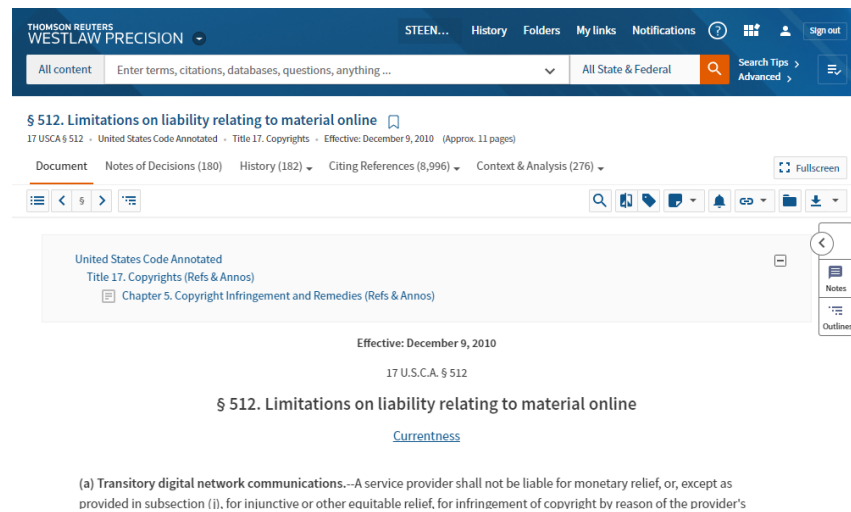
THOMSON REUTERS
WESTLAW PRECISION

STEEN... History Folders My links Notifications ? Sign out

All content Enter terms, citations, databases, questions, anything ... All State & Federal Search Tips › Advanced ›

§ 512. Limitations on liability relating to material online

17 USCA § 512 • United States Code Annotated • Title 17. Copyrights • Effective: December 9, 2010 (Approx. 11 pages)

Document Notes of Decisions (180) History (182) Citing References (8,996) Context & Analysis (276) Fullscreen

§

United States Code Annotated
Title 17. Copyrights (Refs & Annos)
Chapter 5. Copyright Infringement and Remedies (Refs & Annos)

Notes
Outlines

Effective: December 9, 2010

17 U.S.C.A. § 512

§ 512. Limitations on liability relating to material online

Currentness

(a) Transitory digital network communications.--A service provider shall not be liable for monetary relief, or, except as provided in subsection (j), for injunctive or other equitable relief, for infringement of copyright by reason of the provider's